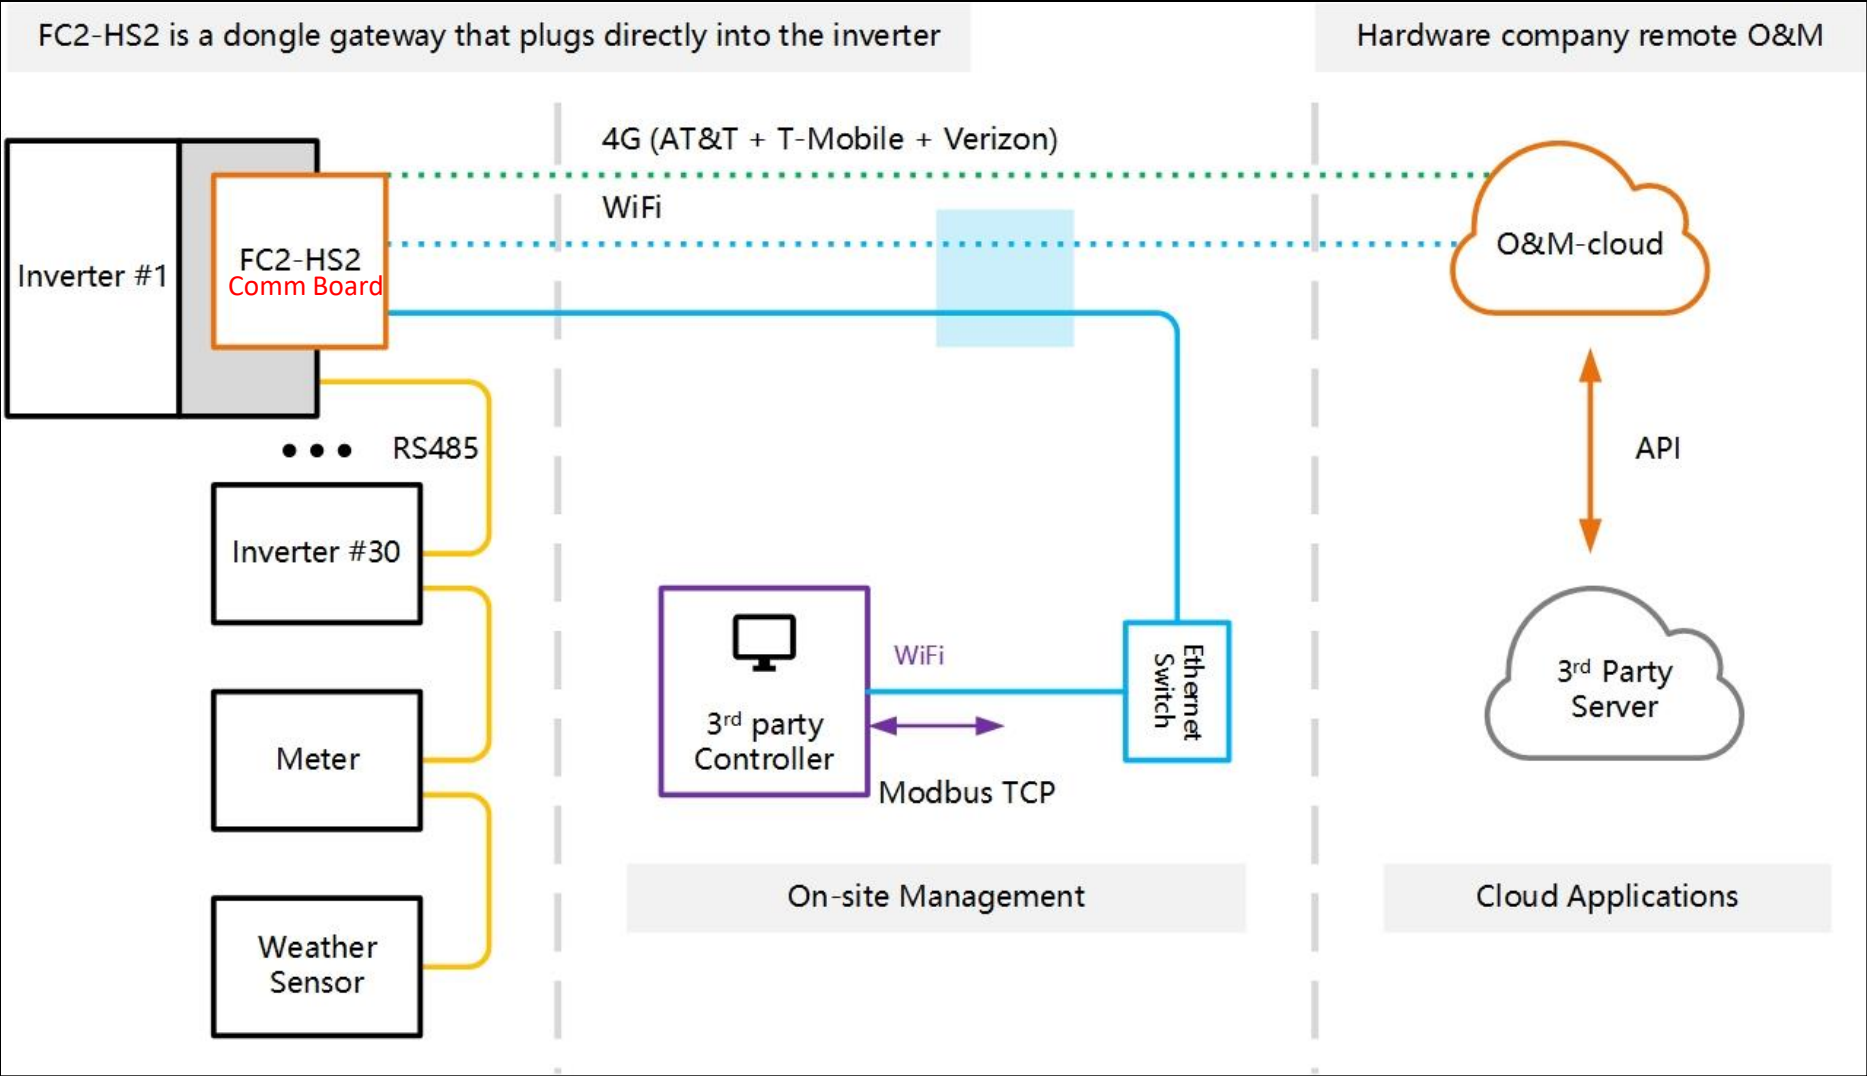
FC2-HS2 is a dongle gateway that plugs directly into the inverter

Hardware company remote O&M

4G (AT&T + T-Mobile + Verizon)

WiFi

Inverter #1

FC2-HS2
Comm Board

O&M-cloud

API

RS485

Inverter #30

Meter

Weather Sensor

3$^{rd}$ party Controller

WiFi

Modbus TCP

Ethernet Switch

3$^{rd}$ Party Server

On-site Management

Cloud Applications